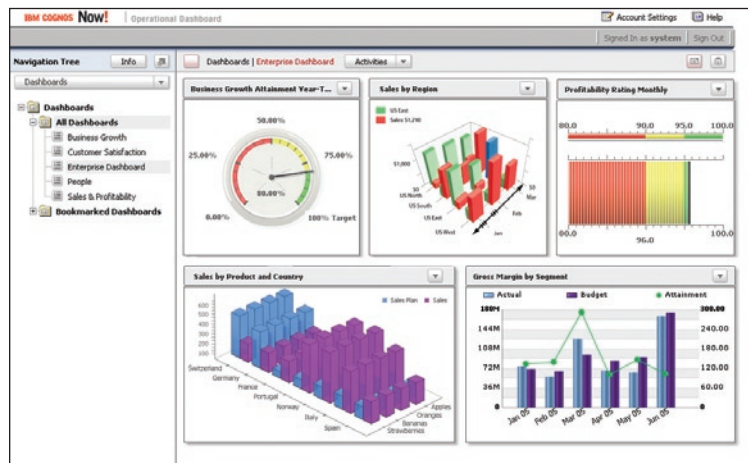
IBM COGNOS Now! | Operational Dashboard

Account Settings Help

Signed In as system Sign Out

Navigation Tree Info

Dashboards

Dashboards
All Dashboards
Business Growth
Customer Satisfaction
Enterprise Dashboard
People
Sales & Profitability
Bookmarked Dashboards

Dashboards | Enterprise Dashboard Activities

Business Growth Attainment Year-T...

50.00%
25.00%
75.00%
80.00%
0.00%
100% Target

Sales by Region

US East
Sales $1,210
$1,000
US North
US South
US East
US West
Jan
Feb
Mar
50

Profitability Rating Monthly

80.0
90.0
95.0
100.0
80.0
96.0
100.0

Sales by Product and Country

Sales Plan Sales
600
500
400
300
200
100
0
Switzerland
Germany
France
Portugal
Norway
Italy
Spain
Apples
Oranges
Bananas
Strawberries

Gross Margin by Segment

Actual Budget Attainment
180M
144M
108M
72M
36M
0
240.00
180.00
120.00
60.00
0
Jan 05
Feb 05
Mar 05
Apr 05
May 05
Jun 05